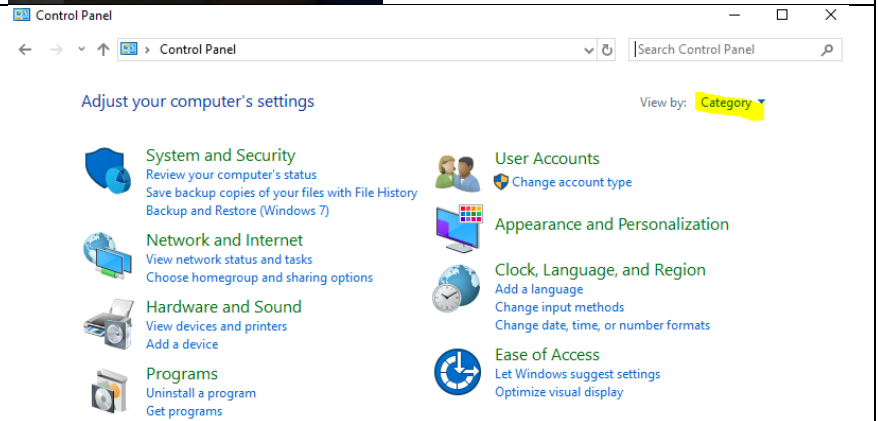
Control Panel

Control Panel

Search Control Panel

Adjust your computer's settings

View by: Category

System and Security
Review your computer's status
Save backup copies of your files with File History
Backup and Restore (Windows 7)

Network and Internet
View network status and tasks
Choose homegroup and sharing options

Hardware and Sound
View devices and printers
Add a device

Programs
Uninstall a program
Get programs

User Accounts
Change account type

Appearance and Personalization

Clock, Language, and Region
Add a language
Change input methods
Change date, time, or number formats

Ease of Access
Let Windows suggest settings
Optimize visual display